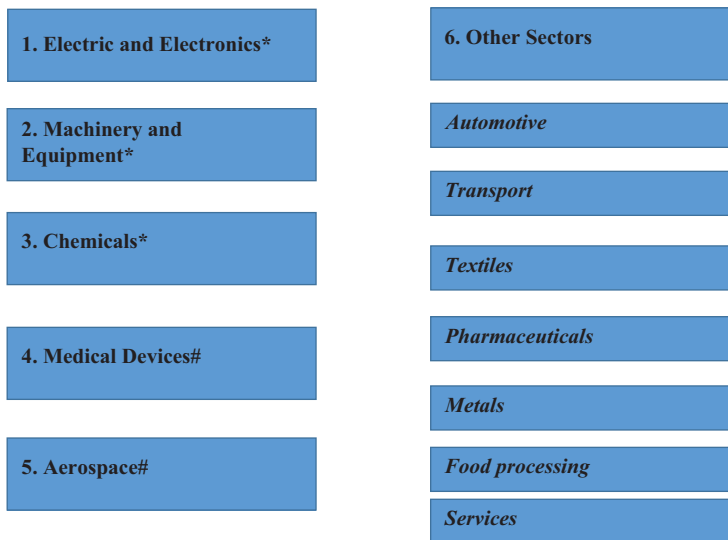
1. Electric and Electronics*

2. Machinery and Equipment*

3. Chemicals*

4. Medical Devices#

5. Aerospace#

6. Other Sectors

*Automotive*

*Transport*

*Textiles*

*Pharmaceuticals*

*Metals*

*Food processing*

*Services*